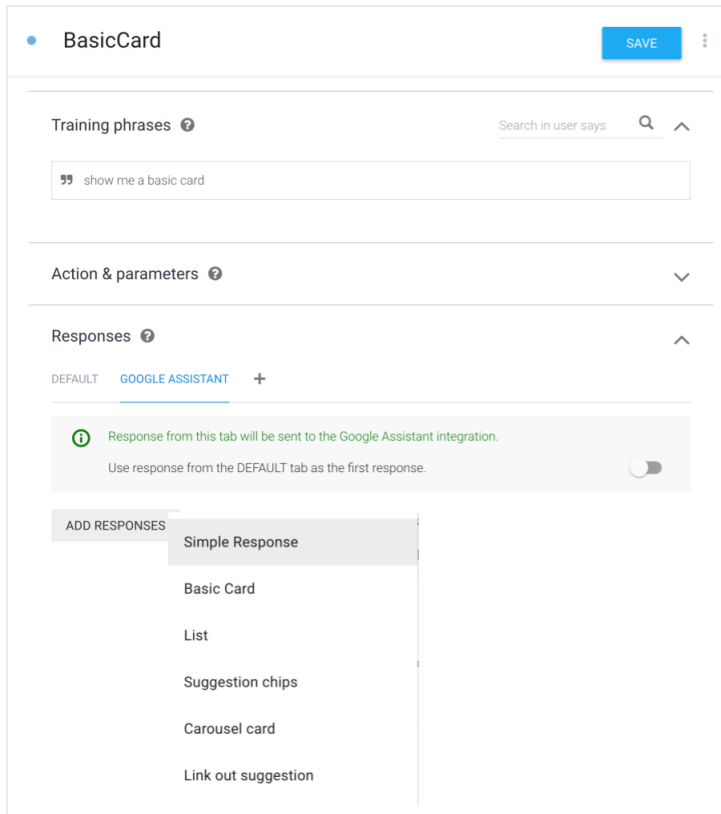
BasicCard

SAVE

Training phrases

Search in user says

show me a basic card

Action & parameters

Responses

DEFAULT GOOGLE ASSISTANT +

Response from this tab will be sent to the Google Assistant integration.

Use response from the DEFAULT tab as the first response.

ADD RESPONSES

Simple Response

Basic Card

List

Suggestion chips

Carousel card

Link out suggestion